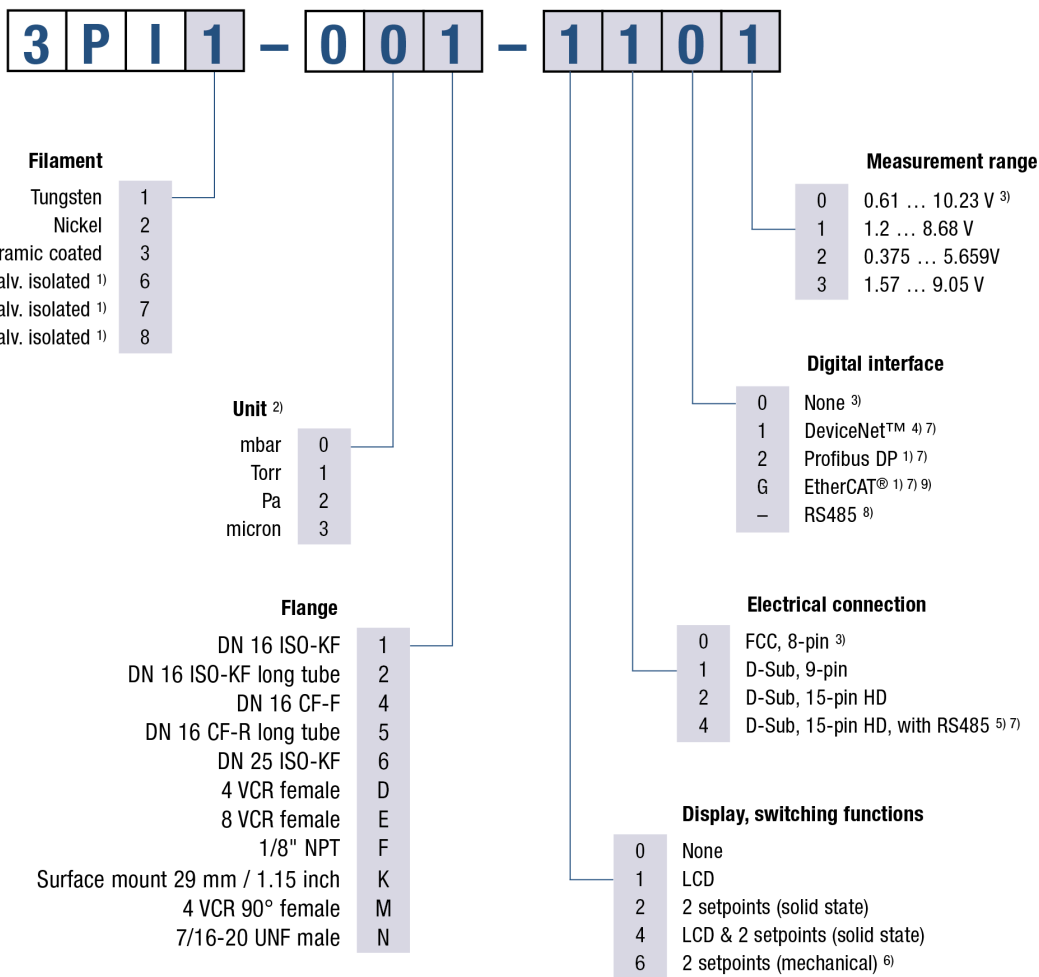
3 P I 1 – 0 0 1 – 1 1 0 1

**Filament**

Tungsten 1
Nickel 2
ramic coated 3
alv. isolated $^{1)}$ 6
alv. isolated $^{1)}$ 7
alv. isolated $^{1)}$ 8

**Unit** $^{2)}$

mbar 0
Torr 1
Pa 2
micron 3

**Flange**

DN 16 ISO-KF 1
DN 16 ISO-KF long tube 2
DN 16 CF-F 4
DN 16 CF-R long tube 5
DN 25 ISO-KF 6
4 VCR female D
8 VCR female E
1/8" NPT F
Surface mount 29 mm / 1.15 inch K
4 VCR 90° female M
7/16-20 UNF male N

**Measurement range**

0 0.61 … 10.23 V $^{3)}$
1 1.2 … 8.68 V
2 0.375 … 5.659V
3 1.57 … 9.05 V

**Digital interface**

0 None $^{3)}$
1 DeviceNet™ $^{4) 7)}$
2 Profibus DP $^{1) 7)}$
G EtherCAT® $^{1) 7) 9)}$
– RS485 $^{8)}$

**Electrical connection**

0 FCC, 8-pin $^{3)}$
1 D-Sub, 9-pin
2 D-Sub, 15-pin HD
4 D-Sub, 15-pin HD, with RS485 $^{5) 7)}$

**Display, switching functions**

0 None
1 LCD
2 2 setpoints (solid state)
4 LCD & 2 setpoints (solid state)
6 2 setpoints (mechanical) $^{6)}$